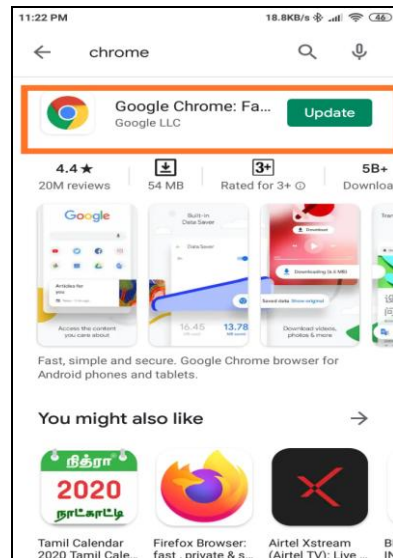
11:22 PM 18.8KB/s 46

chrome

Google Chrome: Fa...
Google LLC
Update

4.4 ★
20M reviews

54 MB

3+
Rated for 3+ ⓘ

5B+
Downloa

Google

Articles for you

Access the content you care about

Built-in Data Saver

Data Saver

16.45

13.78

Download

Downloading (4.5 MB)

Saved data Show original

Download videos, photos & more

Fast, simple and secure. Google Chrome browser for Android phones and tablets.

You might also like →

நித்ரா
2020
நாட்காட்டி

Tamil Calendar 2020 Tamil Cale...

Firefox Browser: fast, private & s...

Airtel Xstream (Airtel TV): Live ...

B IN